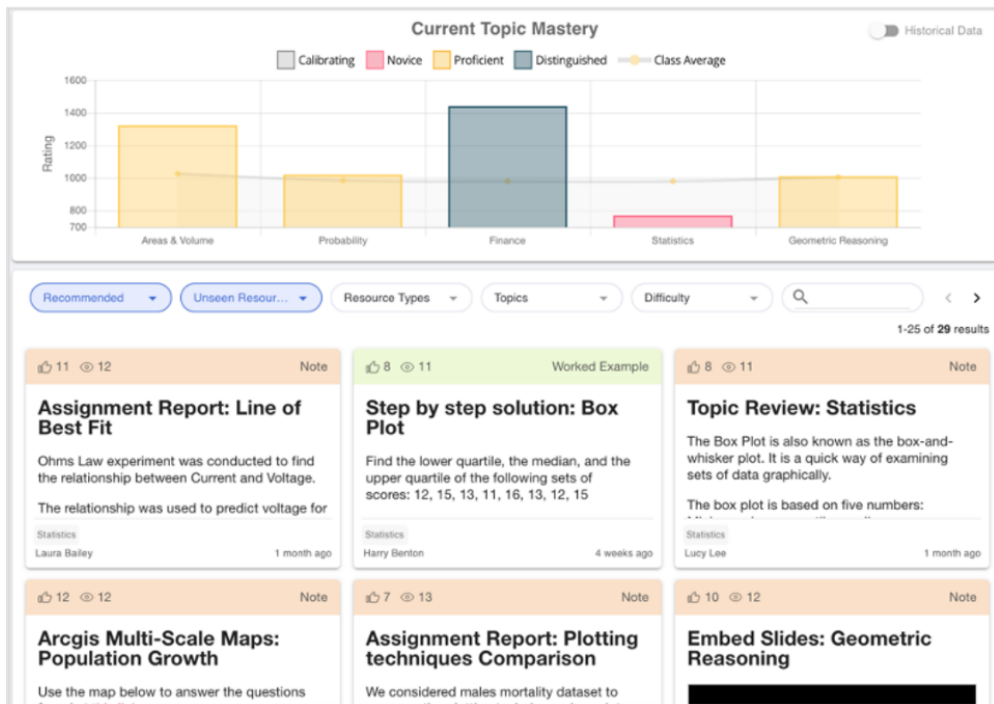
Current Topic Mastery

Historical Data

Calibrating Novice Proficient Distinguished Class Average

1600
1400
1200
1000
800
700

Rating

Areas & Volume
Probability
Finance
Statistics
Geometric Reasoning

Recommended
Unseen Resour...
Resource Types
Topics
Difficulty

1-25 of **29** results

11 12 Note

**Assignment Report: Line of Best Fit**

Ohms Law experiment was conducted to find the relationship between Current and Voltage.

The relationship was used to predict voltage for

Statistics
Laura Bailey 1 month ago

8 11 Worked Example

**Step by step solution: Box Plot**

Find the lower quartile, the median, and the upper quartile of the following sets of scores: 12, 15, 13, 11, 16, 13, 12, 15

Statistics
Harry Benton 4 weeks ago

8 11 Note

**Topic Review: Statistics**

The Box Plot is also known as the box-and-whisker plot. It is a quick way of examining sets of data graphically.

The box plot is based on five numbers:

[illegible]

Statistics
Lucy Lee 1 month ago

12 12 Note

**Arcgis Multi-Scale Maps: Population Growth**

Use the map below to answer the questions

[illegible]

7 13 Note

**Assignment Report: Plotting techniques Comparison**

We considered males mortality dataset to

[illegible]

10 12 Note

**Embed Slides: Geometric Reasoning**